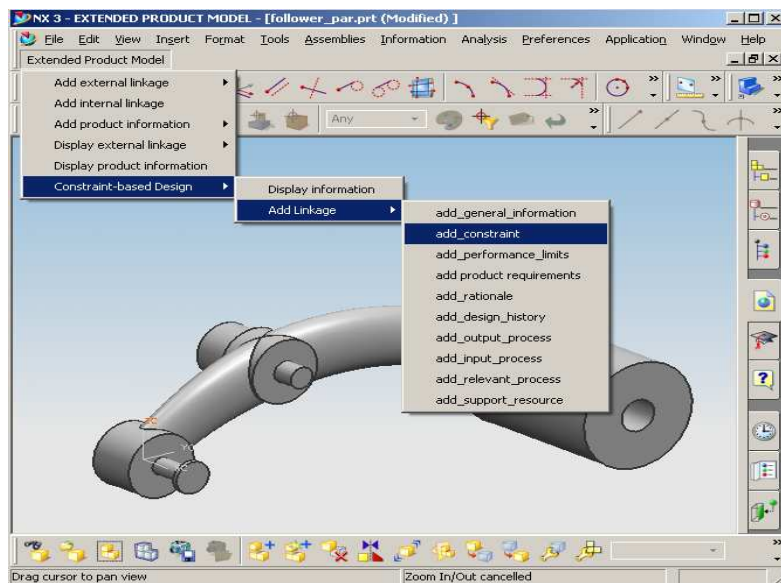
NX 3 - EXTENDED PRODUCT MODEL - [follower_par.prt (Modified) ]

File Edit View Insert Format Tools Assemblies Information Analysis Preferences Application Window Help

Extended Product Model

Add external linkage
Add internal linkage
Add product information
Display external linkage
Display product information
Constraint-based Design

Display information
Add Linkage

add_general_information
add_constraint
add_performance_limits
add product requirements
add_rationale
add_design_history
add_output_process
add_input_process
add_relevant_process
add_support_resource

Any

Drag cursor to pan view

Zoom In/Out cancelled